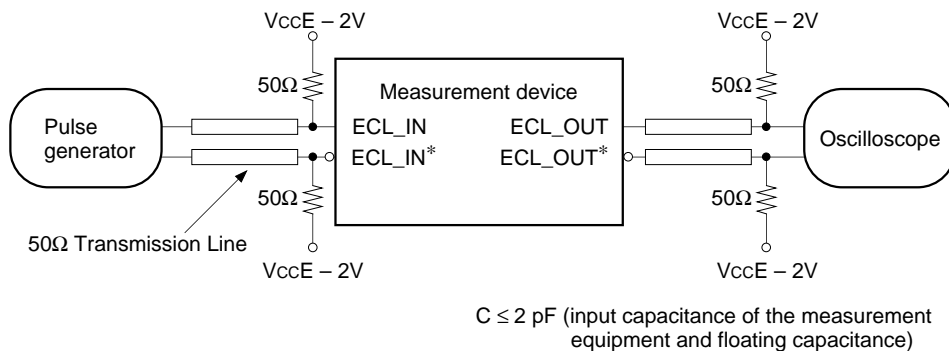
VccE – 2V

VccE – 2V

50Ω

50Ω

Measurement device

Pulse generator

ECL_IN

ECL_OUT

Oscilloscope

ECL_IN*

ECL_OUT*

50Ω

50Ω

50Ω Transmission Line

VccE – 2V

VccE – 2V

C ≤ 2 pF (input capacitance of the measurement equipment and floating capacitance)